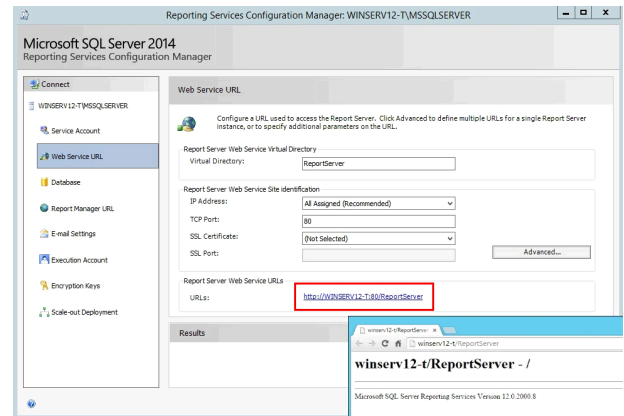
Reporting Services Configuration Manager: WINSERV12-T\MSSQLSERVER

Microsoft SQL Server 2014
Reporting Services Configuration Manager

Connect

WINSERV12-T\MSSQLSERVER

Service Account

Web Service URL

Database

Report Manager URL

E-mail Settings

Execution Account

Encryption Keys

Scale-out Deployment

Web Service URL

Configure a URL used to access the Report Server. Click Advanced to define multiple URLs for a single Report Server instance, or to specify additional parameters on the URL.

Report Server Web Service Virtual Directory
Virtual Directory: ReportServer

Report Server Web Service Site identification
IP Address: All Assigned (Recommended)
TCP Port: 80
SSL Certificate: (Not Selected)
SSL Port:
Advanced...

Report Server Web Service URLs
URLs: http://WINSERV12-T:80/ReportServer

Results

winserv12-t/ReportServer ×
winserv12-t/ReportServer

winserv12-t/ReportServer - /

Microsoft SQL Server Reporting Services Version 12.0.2000.8